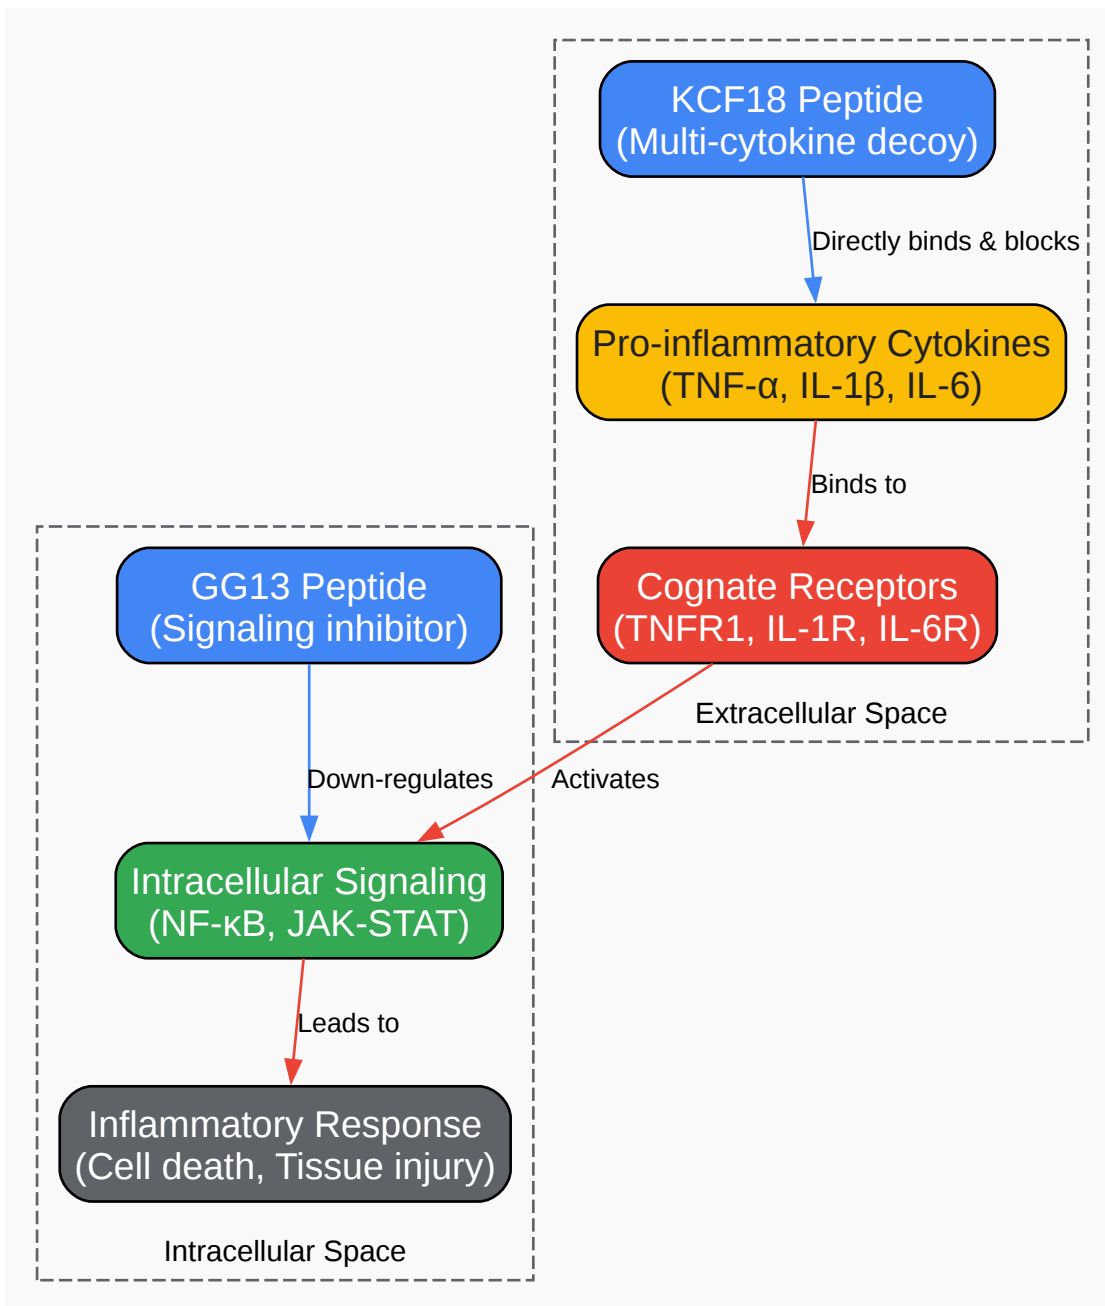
KCF18 Peptide
(Multi-cytokine decoy)

Directly binds & blocks

Pro-inflammatory Cytokines
(TNF-α, IL-1β, IL-6)

Binds to

Cognate Receptors
(TNFR1, IL-1R, IL-6R)

Extracellular Space

GG13 Peptide
(Signaling inhibitor)

Down-regulates

Activates

Intracellular Signaling
(NF-κB, JAK-STAT)

Leads to

Inflammatory Response
(Cell death, Tissue injury)

Intracellular Space